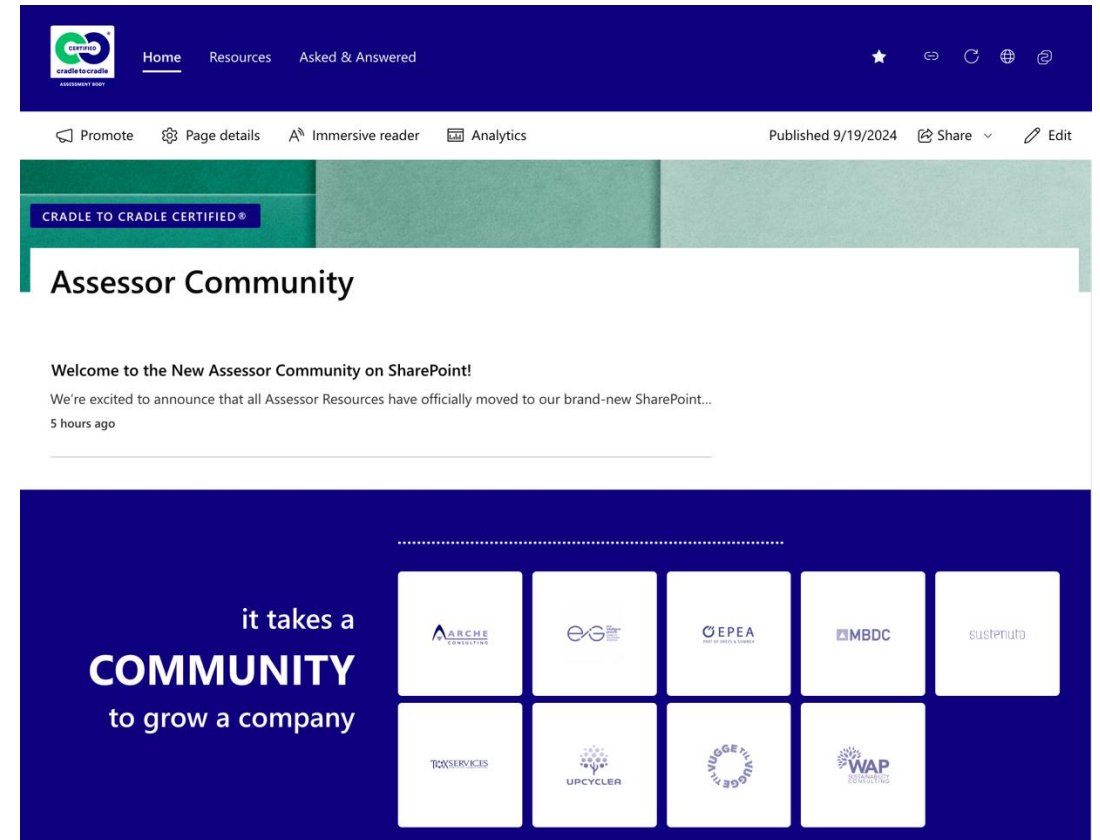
CERTIFIED
cradletocradle
ASSESSMENT BODY

Home Resources Asked & Answered

Promote Page details Immersive reader Analytics Published 9/19/2024 Share Edit

CRADLE TO CRADLE CERTIFIED®

Assessor Community

Welcome to the New Assessor Community on SharePoint!

We're excited to announce that all Assessor Resources have officially moved to our brand-new SharePoint...

5 hours ago

it takes a
COMMUNITY
to grow a company

ARCHE CONSULTING

EG

EPEA

MBDC

sustenuto

TRX SERVICES

UPCYCLER

VUGGE TIL VUGGE

WAP SUSTAINABILITY CONSULTING